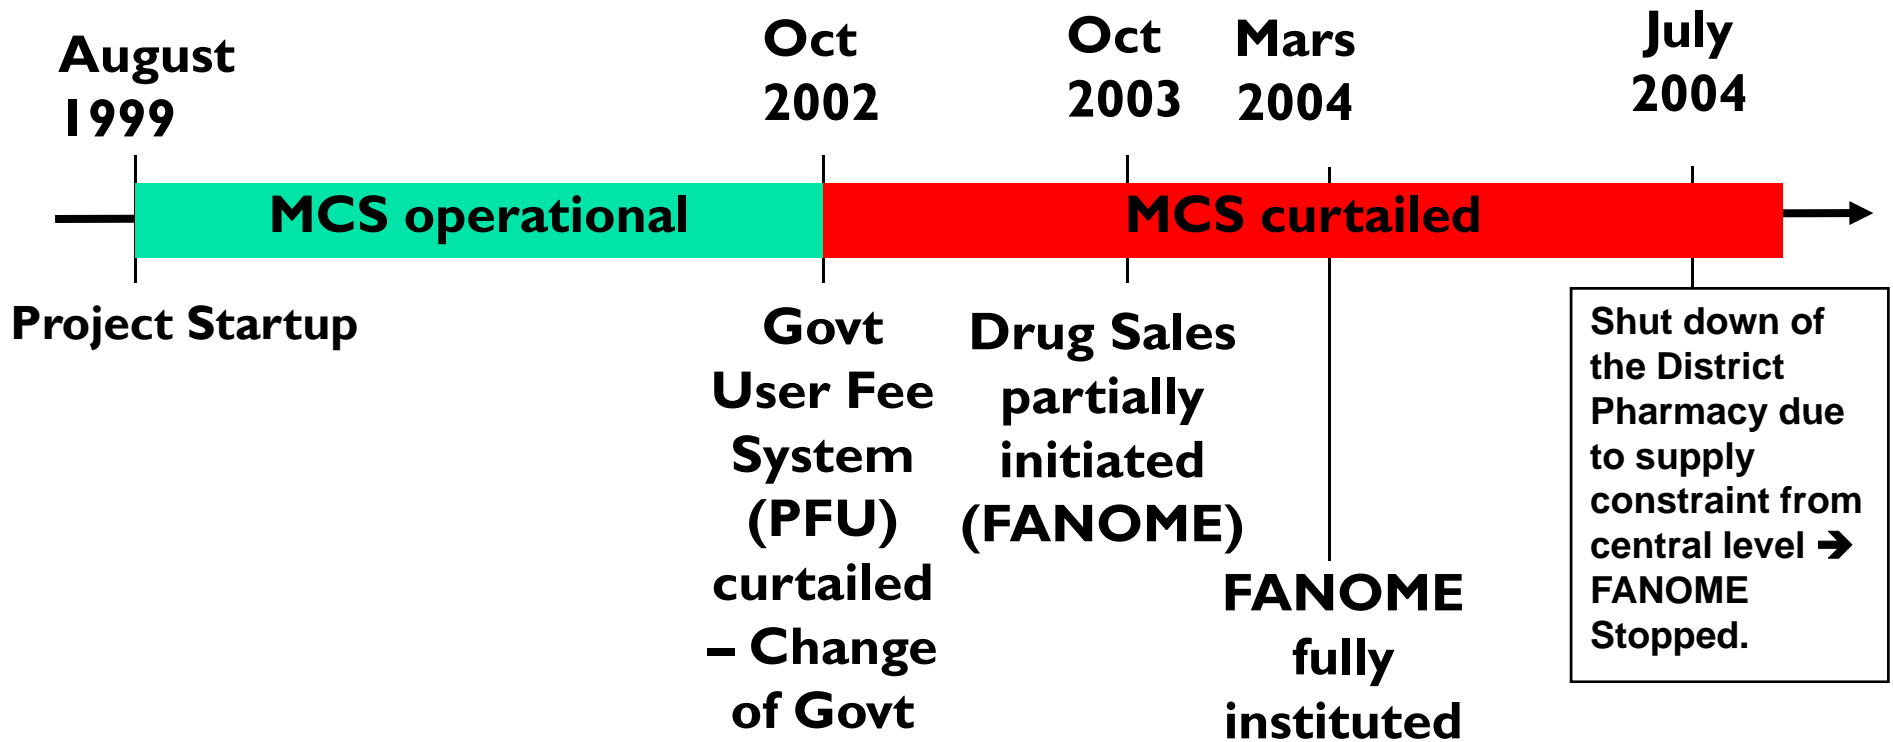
August 1999

Oct 2002

Oct 2003

Mars 2004

July 2004

MCS operational

MCS curtailed

Project Startup

Govt User Fee System (PFU) curtailed – Change of Govt

Drug Sales partially initiated (FANOME)

FANOME fully instituted

Shut down of the District Pharmacy due to supply constraint from central level ➔ FANOME Stopped.